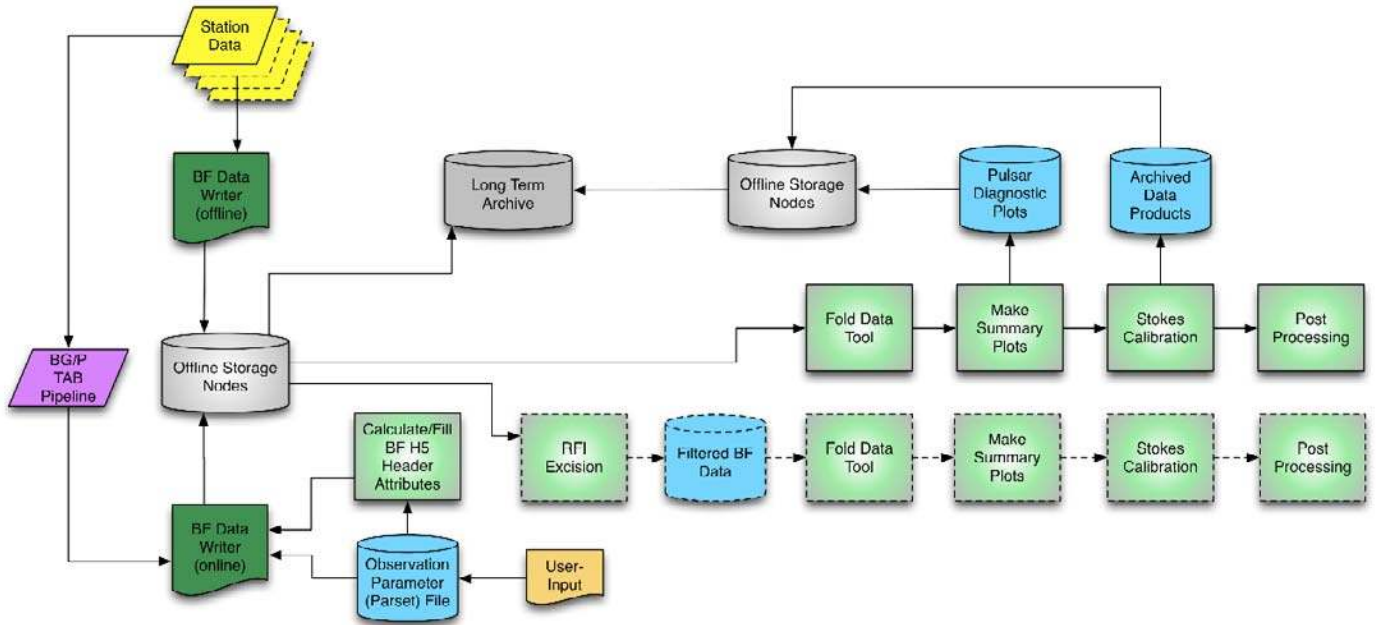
Station Data

BF Data Writer (offline)

Long Term Archive

Offline Storage Nodes

Pulsar Diagnostic Plots

Archived Data Products

BG/P TAB Pipeline

Offline Storage Nodes

Fold Data Tool

Make Summary Plots

Stokes Calibration

Post Processing

Calculate/Fill BF H5 Header Attributes

RFI Excision

Filtered BF Data

Fold Data Tool

Make Summary Plots

Stokes Calibration

Post Processing

BF Data Writer (online)

Observation Parameter (Parset) File

User-Input